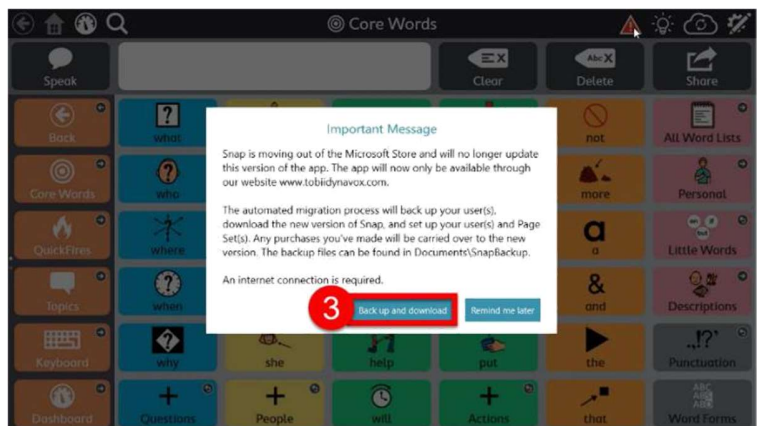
Core Words

Speak

Clear

Delete

Share

Back

what

not

All Word Lists

Core Words

who

more

Personal

QuickFires

where

a

Little Words

Topics

when

&

and

Descriptions

Keyboard

why

she

help

put

the

Punctuation

Dashboard

Questions

People

will

Actions

that

Word Forms

Important Message

Snap is moving out of the Microsoft Store and will no longer update this version of the app. The app will now only be available through our website www.tobiidynavox.com.

The automated migration process will back up your user(s), download the new version of Snap, and set up your user(s) and Page Set(s). Any purchases you've made will be carried over to the new version. The backup files can be found in Documents\SnapBackup.

An internet connection is required.

3

Back up and download

Remind me later